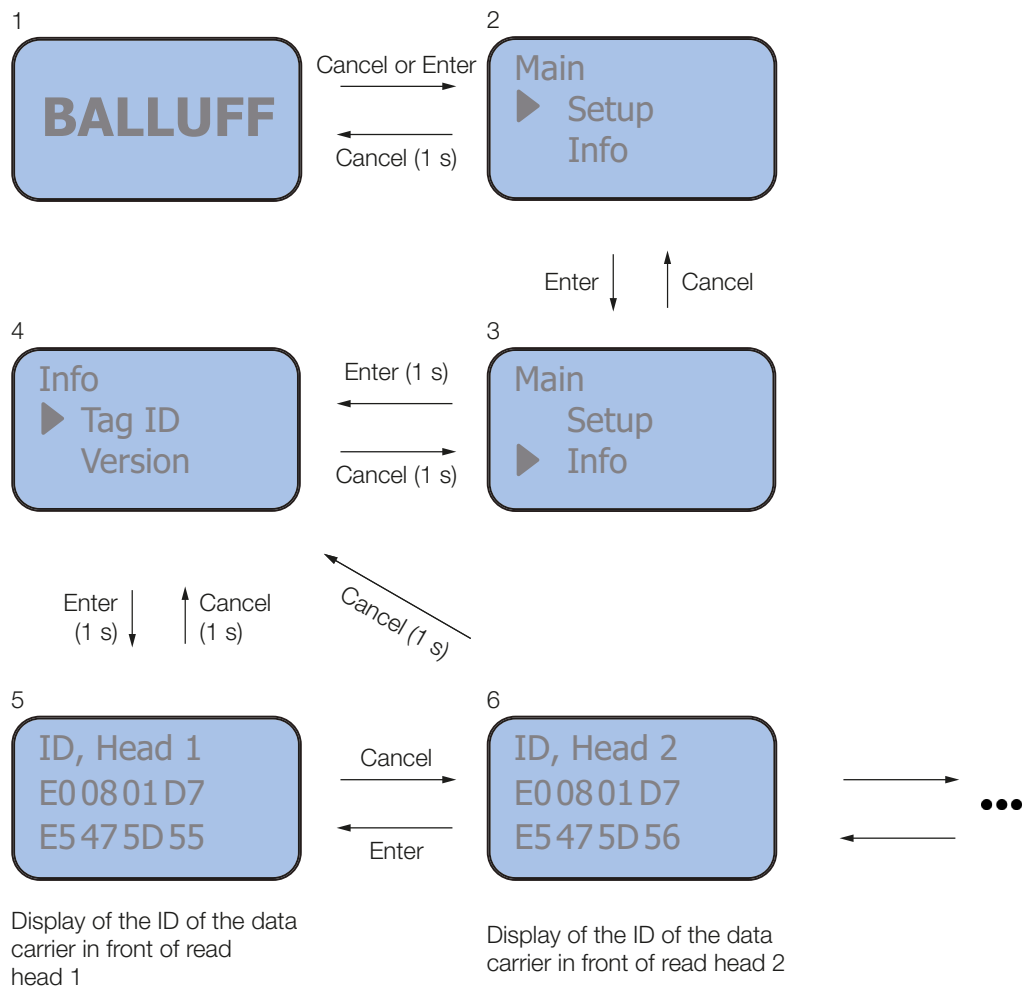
1

BALLUFF

Cancel or Enter

Cancel (1 s)

2

Main
Setup
Info

Enter

Cancel

4

Info
Tag ID
Version

Enter (1 s)

Cancel (1 s)

3

Main
Setup
Info

Enter (1 s)

Cancel (1 s)

Cancel (1 s)

5

ID, Head 1
E00801D7
E5475D55

Cancel

Enter

6

ID, Head 2
E00801D7
E5475D56

•••

Display of the ID of the data carrier in front of read head 1

Display of the ID of the data carrier in front of read head 2